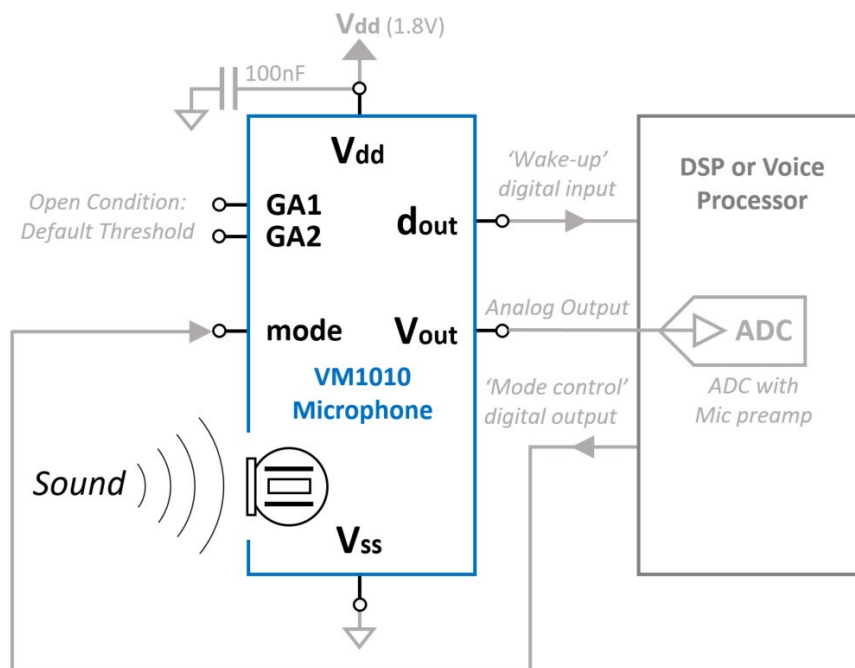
Vdd (1.8V)

100nF

Vdd

Open Condition:
Default Threshold

GA1
GA2

dout

'Wake-up'
digital input

DSP or Voice
Processor

Analog Output

mode

Vout

ADC

ADC with
Mic preamp

VM1010
Microphone

'Mode control'
digital output

Sound

Vss